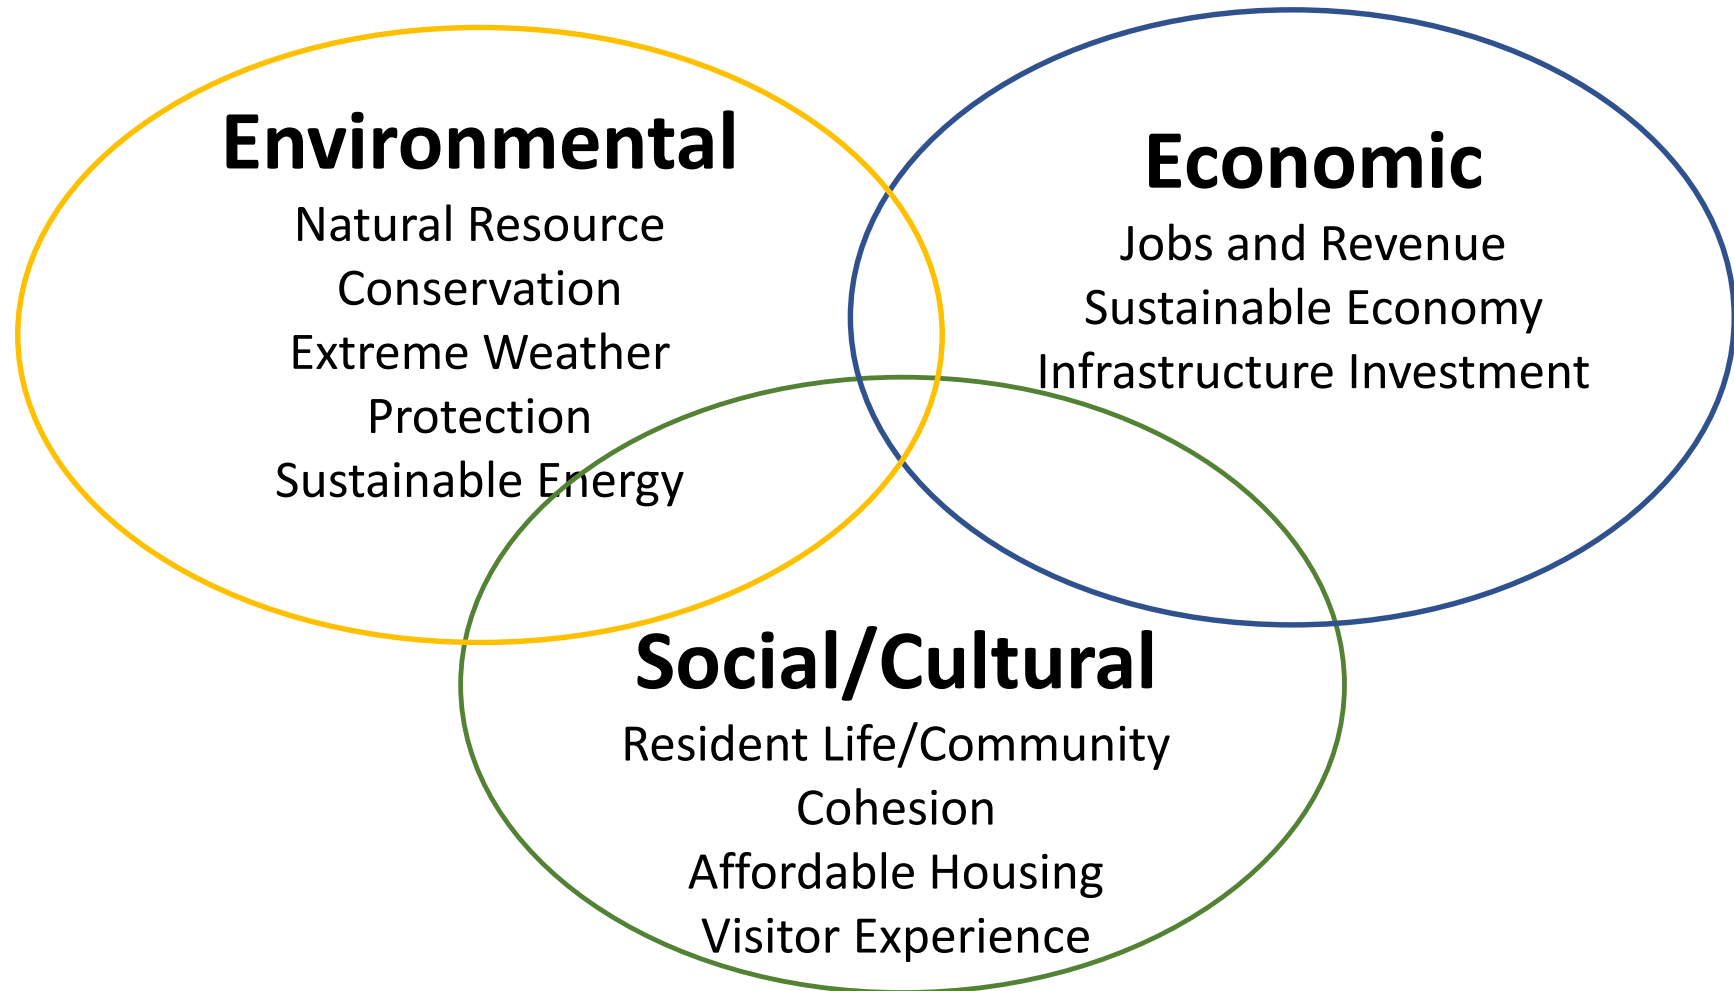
Environmental
Natural Resource Conservation
Extreme Weather Protection
Sustainable Energy

Economic
Jobs and Revenue
Sustainable Economy
Infrastructure Investment

Social/Cultural
Resident Life/Community Cohesion
Affordable Housing
Visitor Experience